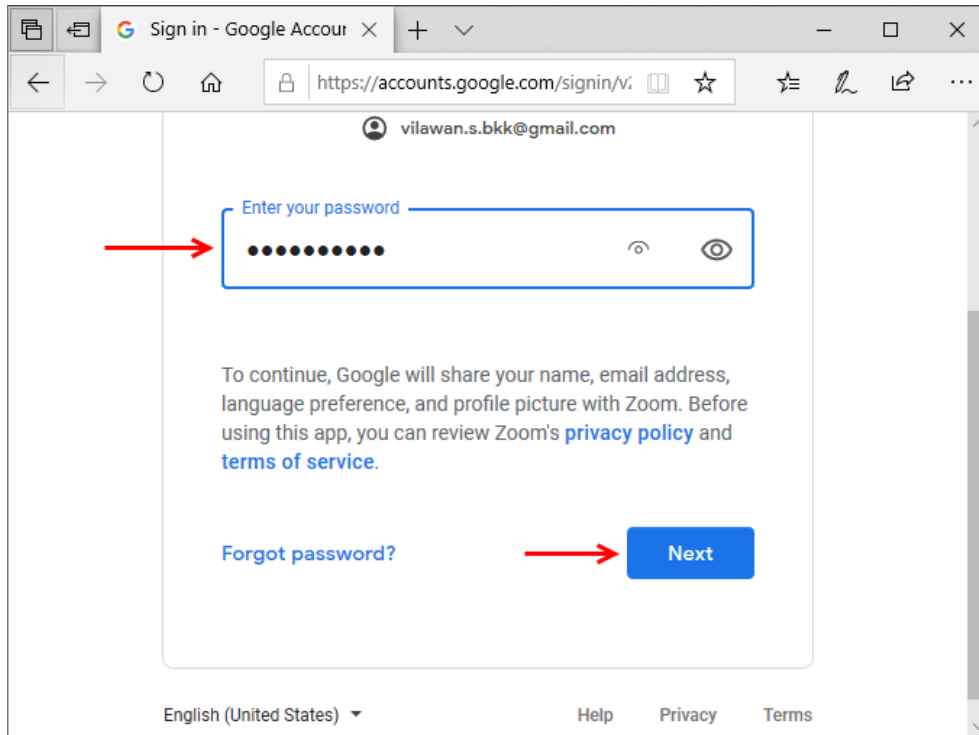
Sign in - Google Accour

https://accounts.google.com/signin/v

vilawan.s.bkk@gmail.com

Enter your password

•••••••••••

To continue, Google will share your name, email address, language preference, and profile picture with Zoom. Before using this app, you can review Zoom's privacy policy and terms of service.

Forgot password?

Next

English (United States)

Help

Privacy

Terms